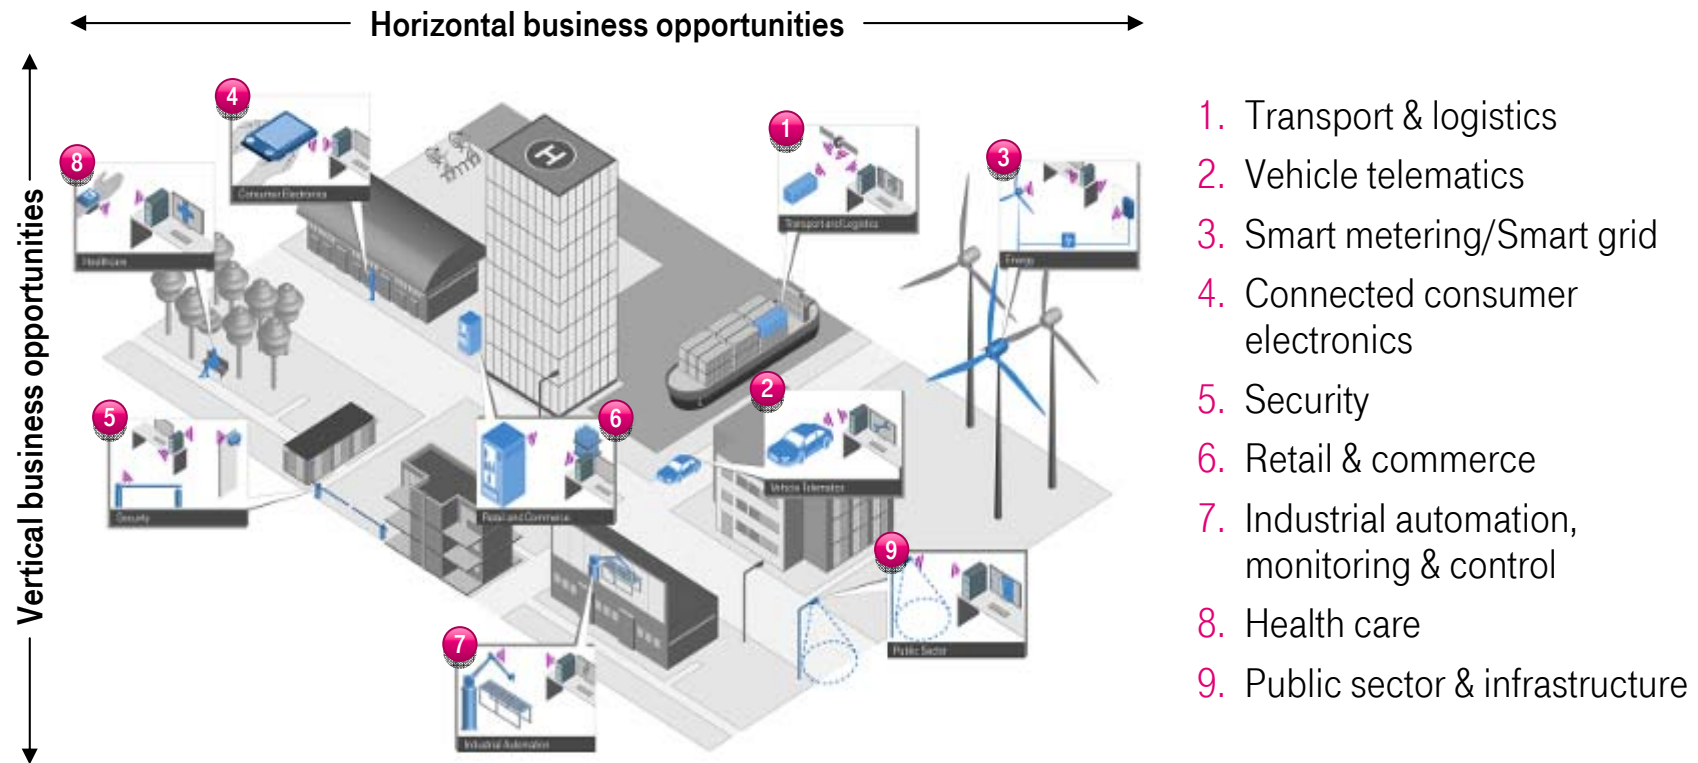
Horizontal business opportunities

Vertical business opportunities

4
Consumer Electronics

8
Healthcare

1
Transport and Logistics

3
Energy

5
Security

6
Retail and Commerce

2
Vehicle Telematics

9
Public Sector

7
Industrial Automation

1. Transport & logistics
2. Vehicle telematics
3. Smart metering/Smart grid
4. Connected consumer electronics
5. Security
6. Retail & commerce
7. Industrial automation, monitoring & control
8. Health care
9. Public sector & infrastructure